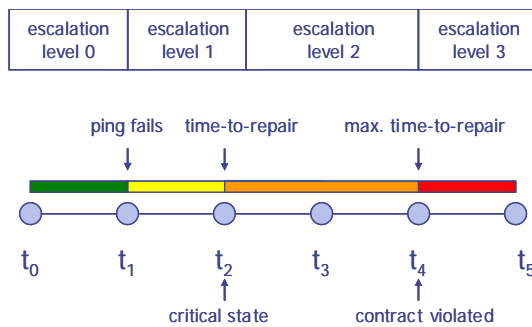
| escalation level 0 | escalation level 1 | escalation level 2 | escalation level 3 |
|---|---|---|---|

ping fails

time-to-repair

max. time-to-repair

$t_0$ $t_1$ $t_2$ $t_3$ $t_4$ $t_5$

critical state

contract violated